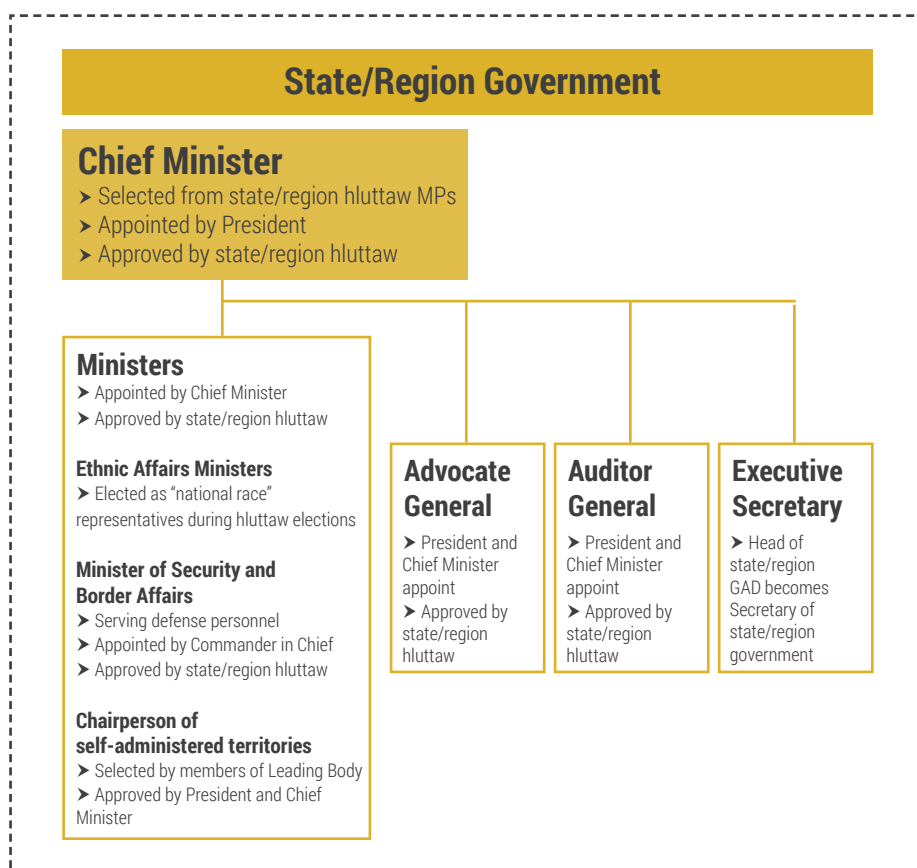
State/Region Government

Chief Minister
➤ Selected from state/region hluttaw MPs
➤ Appointed by President
➤ Approved by state/region hluttaw

Ministers
➤ Appointed by Chief Minister
➤ Approved by state/region hluttaw

Ethnic Affairs Ministers
➤ Elected as "national race" representatives during hluttaw elections

Minister of Security and Border Affairs
➤ Serving defense personnel
➤ Appointed by Commander in Chief
➤ Approved by state/region hluttaw

Chairperson of self-administered territories
➤ Selected by members of Leading Body
➤ Approved by President and Chief Minister

Advocate General
➤ President and Chief Minister appoint
➤ Approved by state/region hluttaw

Auditor General
➤ President and Chief Minister appoint
➤ Approved by state/region hluttaw

Executive Secretary
➤ Head of state/region GAD becomes Secretary of state/region government